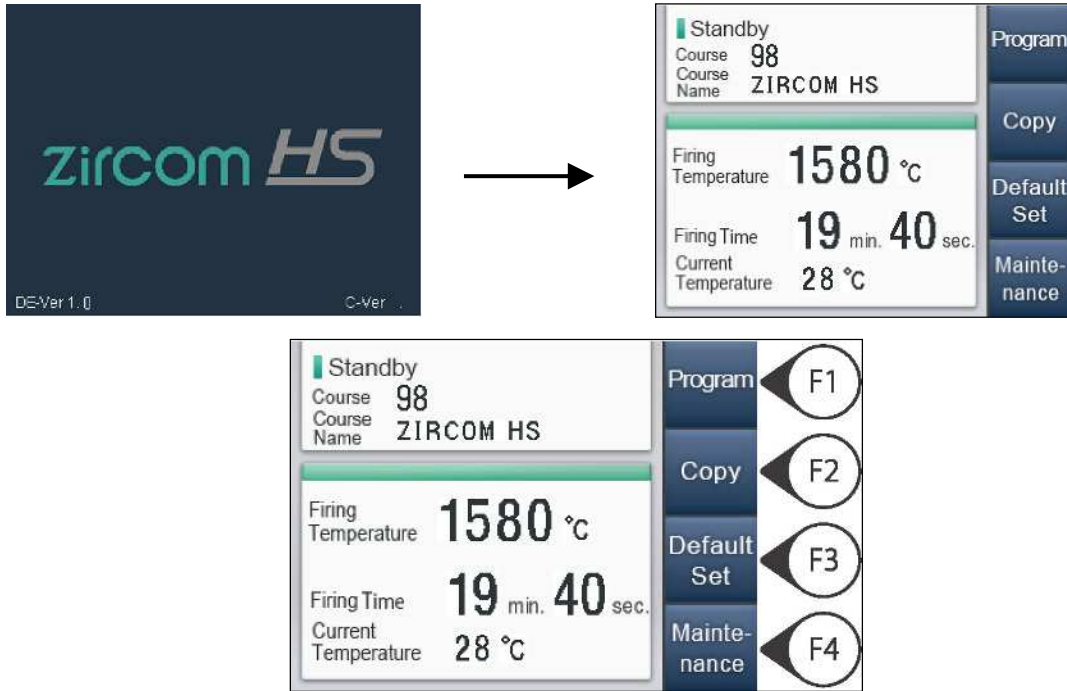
zircom HS

DE-Ver 1.0

C-Ver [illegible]

Standby
Course 98
Course Name ZIRCOM HS

Firing Temperature 1580 °C

Firing Time 19 min. 40 sec.

Current Temperature 28 °C

Program

Copy

Default Set

Maintenance

Standby
Course 98
Course Name ZIRCOM HS

Firing Temperature 1580 °C

Firing Time 19 min. 40 sec.

Current Temperature 28 °C

Program F1

Copy F2

Default Set F3

Maintenance F4